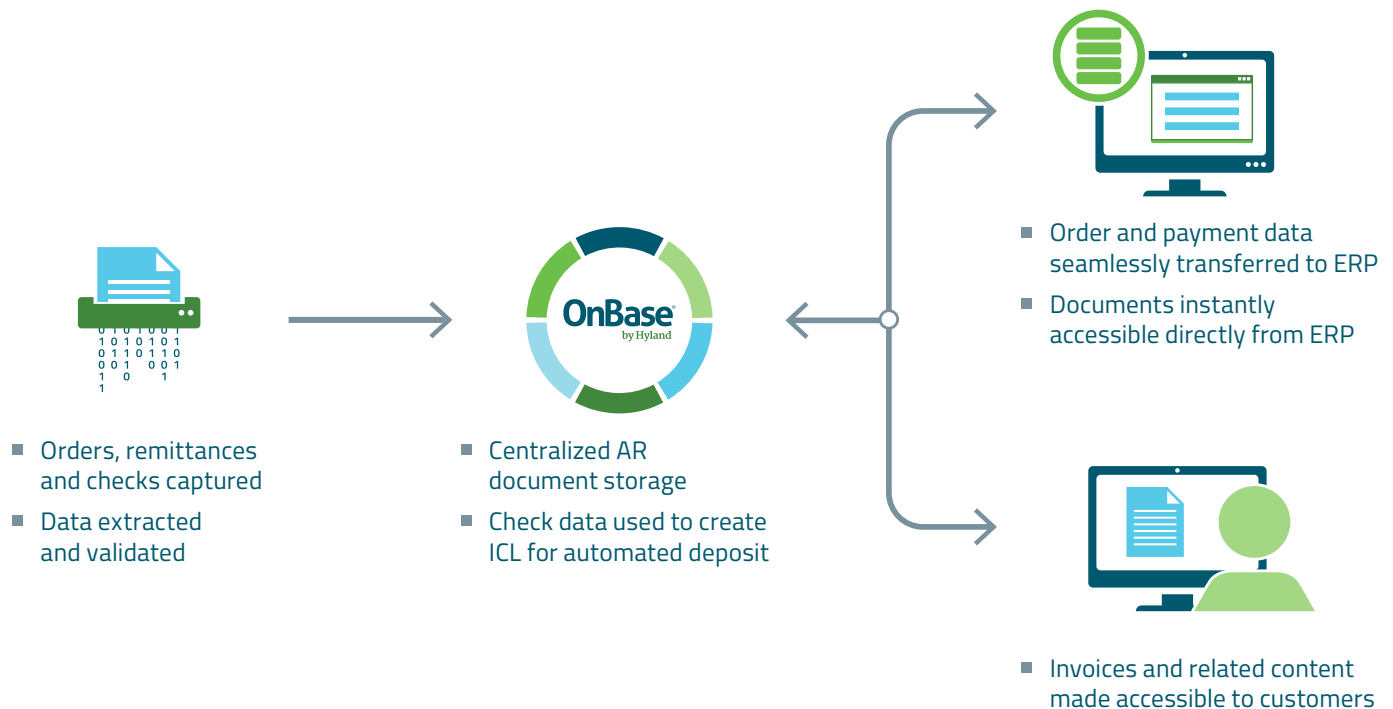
0 1 0 1 0 0 1 0 1
1 0 1 0 1 0 1 0 1
0 0 1 1 0 0 1 1 1 0
0 1 0 1 0 0 1 0 1
0 1 1 0 1 0 1 0 1
1 1 0 0 1
1 0 1 0 1 0
1

■ Orders, remittances and checks captured
■ Data extracted and validated

OnBase by Hyland

■ Centralized AR document storage
■ Check data used to create ICL for automated deposit

■ Order and payment data seamlessly transferred to ERP
■ Documents instantly accessible directly from ERP

■ Invoices and related content made accessible to customers